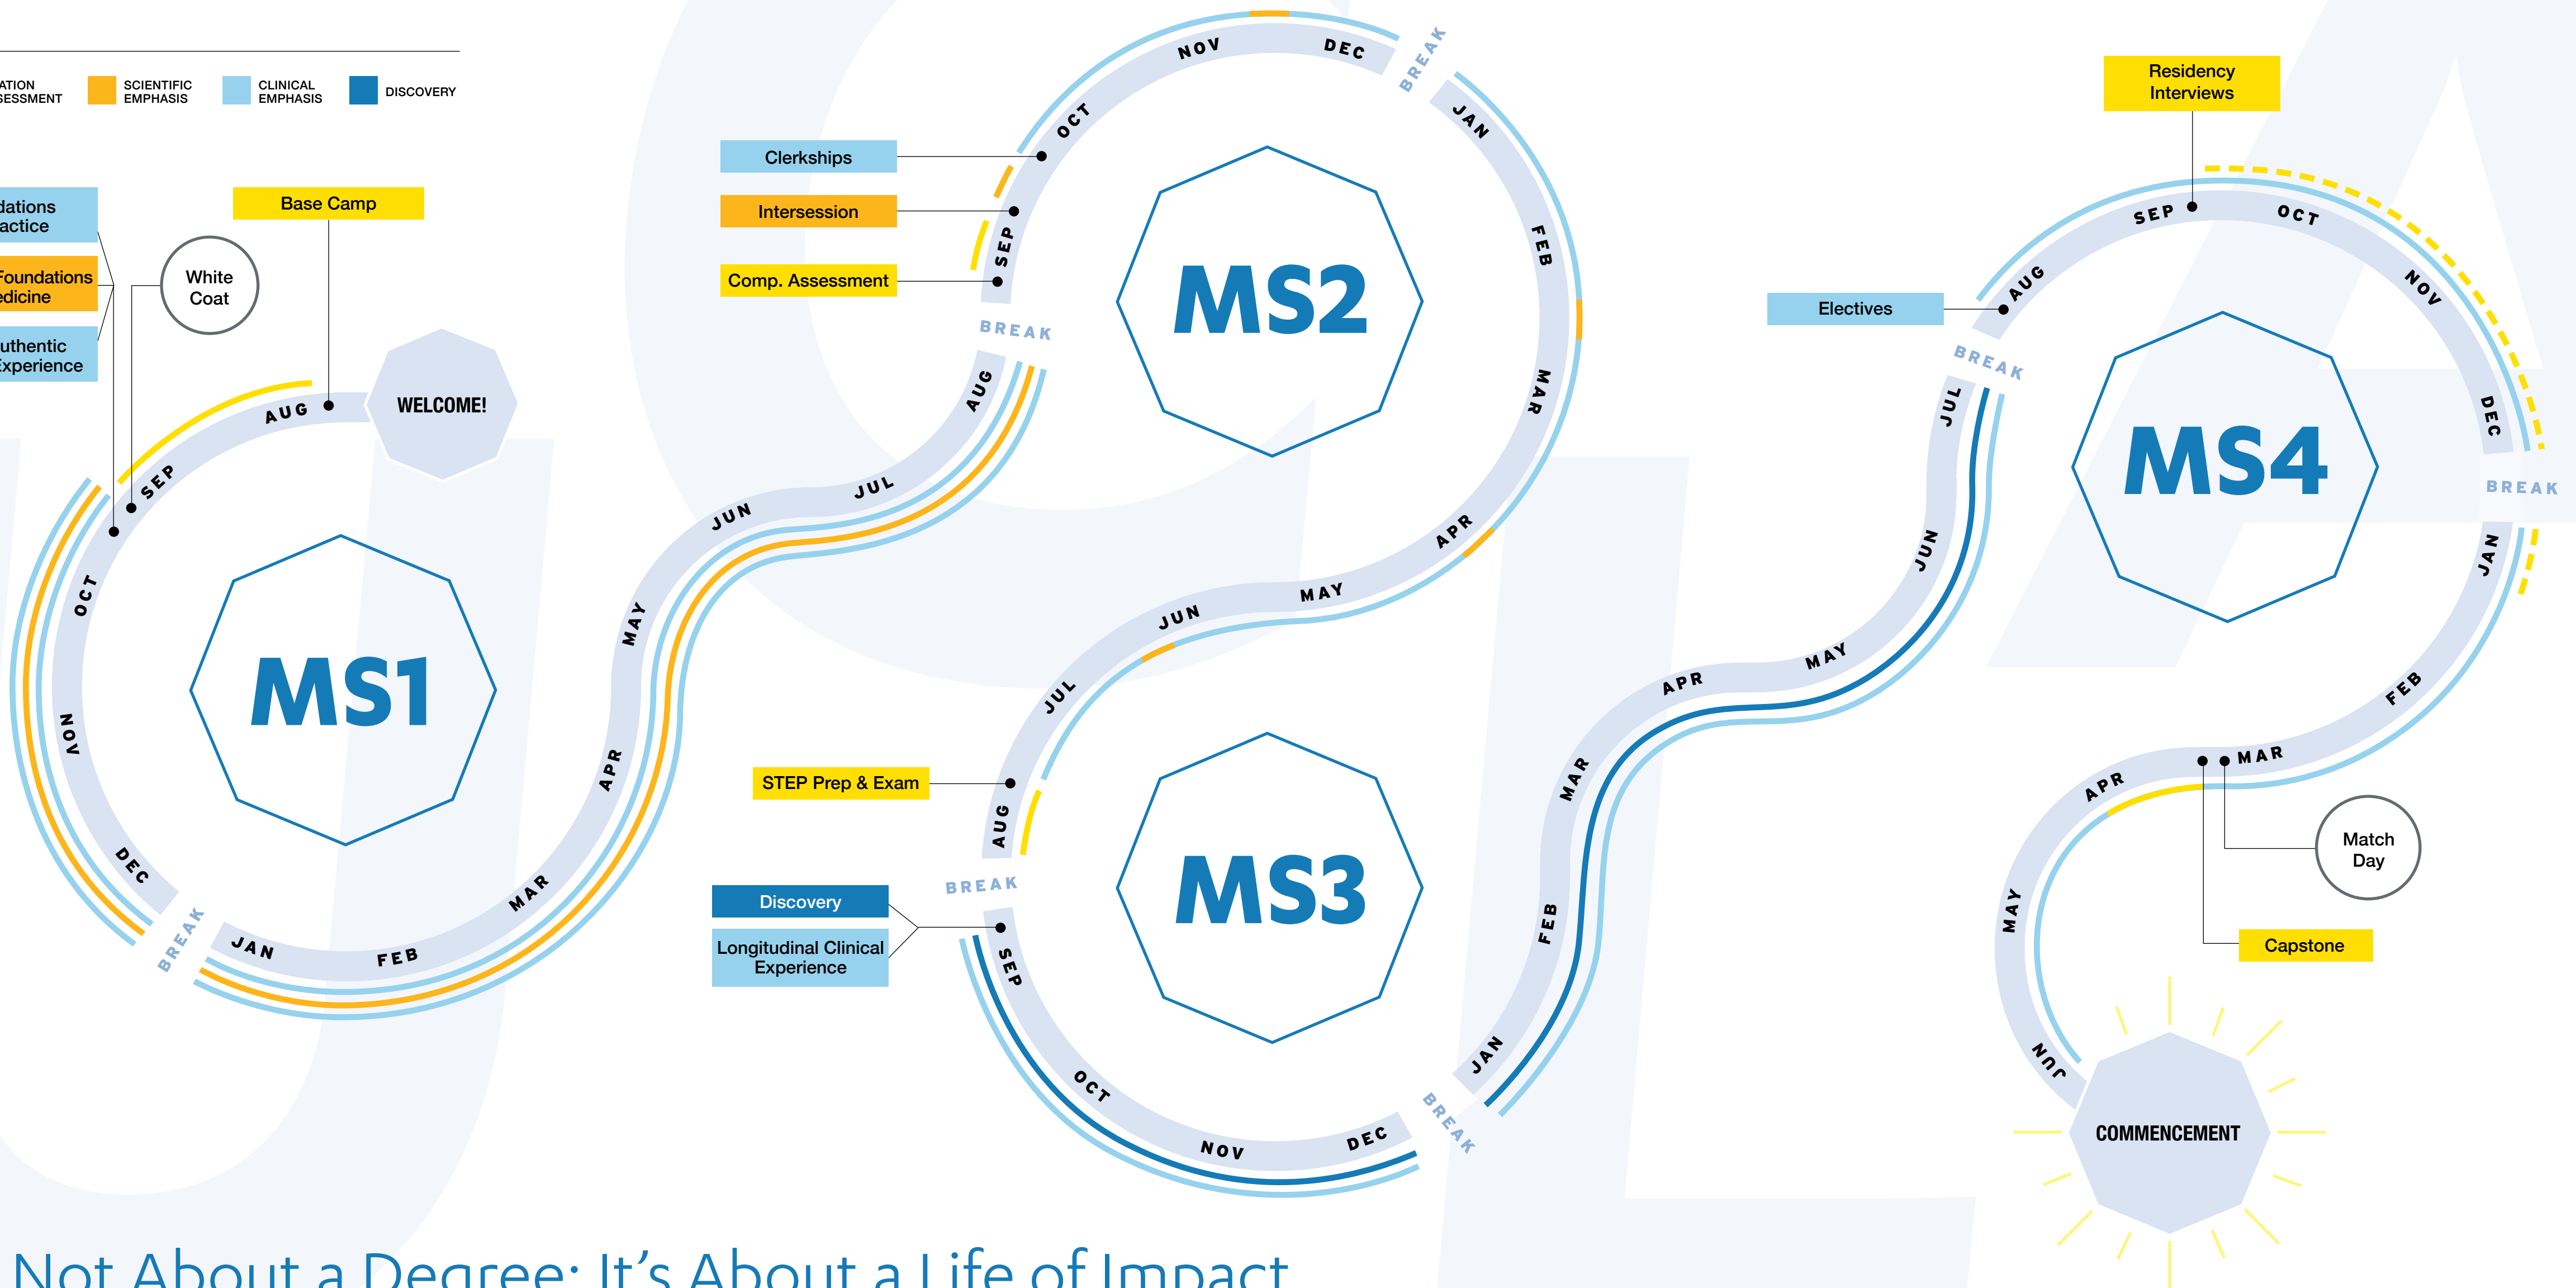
ATION
SESSMENT SCIENTIFIC EMPHASIS CLINICAL EMPHASIS DISCOVERY

dations
actice

Foundations
edicine

uthentic
Experience

Base Camp

White Coat

WELCOME!

AUG SEP OCT NOV DEC BREAK JAN FEB MAR APR MAY JUN JUL

MS1

Clerkships

Intersession

Comp. Assessment

BREAK AUG SEP OCT NOV DEC BREAK JAN FEB MAR APR MAY JUN JUL

MS2

STEP Prep & Exam

Discovery

Longitudinal Clinical Experience

BREAK AUG SEP OCT NOV DEC BREAK JAN FEB MAR APR MAY JUN JUL

MS3

Residency Interviews

Electives

BREAK AUG SEP OCT NOV DEC BREAK JAN FEB MAR APR MAY JUN

MS4

Match Day

Capstone

COMMENCEMENT

Not About a Degree: It's About a Life of Impact